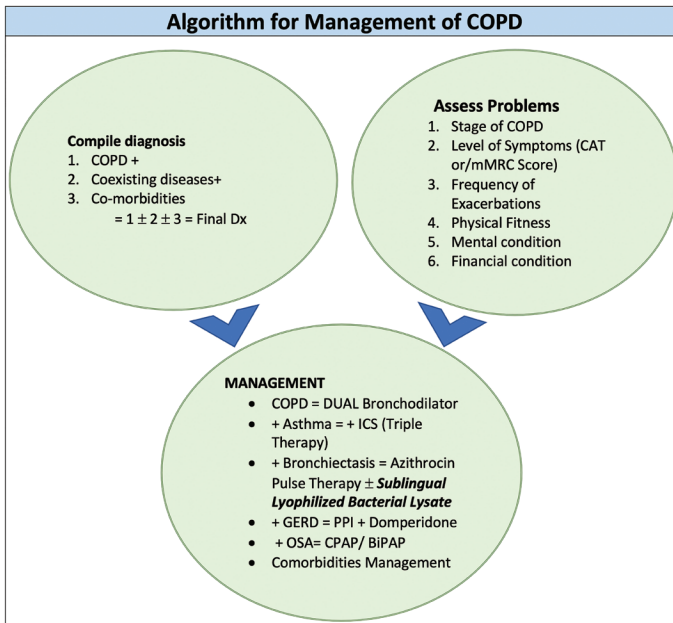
Algorithm for Management of COPD

Compile diagnosis
1. COPD +
2. Coexisting diseases+
3. Co-morbidities
$= 1 \pm 2 \pm 3 =$ Final Dx

Assess Problems
1. Stage of COPD
2. Level of Symptoms (CAT or/mMRC Score)
3. Frequency of Exacerbations
4. Physical Fitness
5. Mental condition
6. Financial condition

MANAGEMENT
- COPD = DUAL Bronchodilator
- + Asthma = + ICS (Triple Therapy)
- + Bronchiectasis = Azithrocin Pulse Therapy $\pm$ ***Sublingual Lyophilized Bacterial Lysate***
- + GERD = PPI + Domperidone
- + OSA= CPAP/ BiPAP
- Comorbidities Management